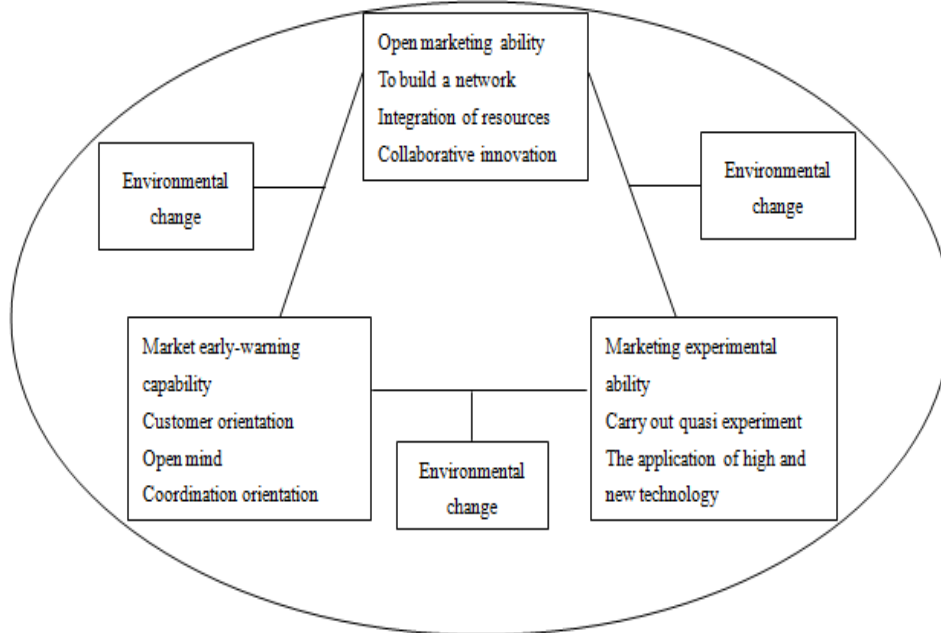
Open marketing ability
To build a network
Integration of resources
Collaborative innovation

Environmental change

Environmental change

Market early-warning capability
Customer orientation
Open mind
Coordination orientation

Environmental change

Marketing experimental ability
Carry out quasi experiment
The application of high and new technology